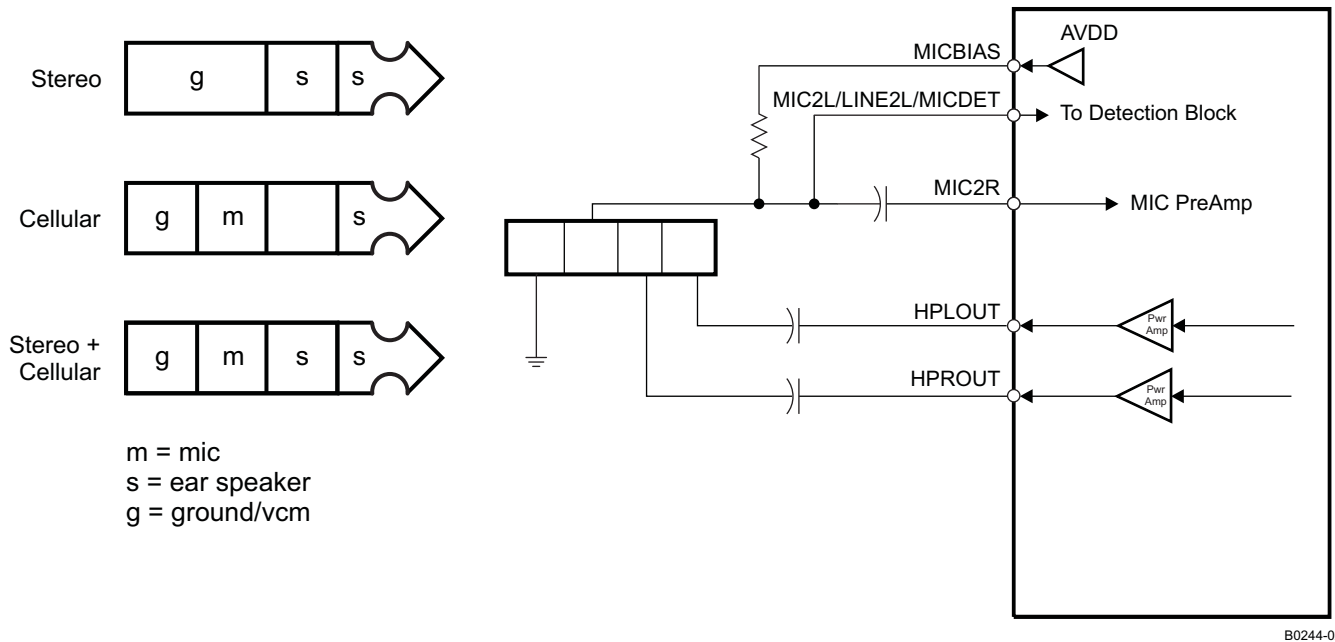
Stereo
g
s
s

Cellular
g
m
s

Stereo + Cellular
g
m
s
s

m = mic
s = ear speaker
g = ground/vcm

AVDD
MICBIAS
MIC2L/LINE2L/MICDET
To Detection Block
MIC2R
MIC PreAmp
HPLOUT
Pwr Amp
HPROUT
Pwr Amp

B0244-0